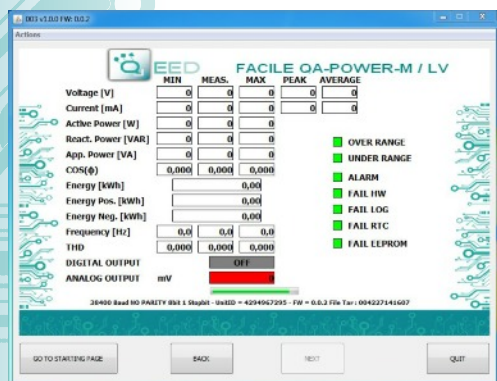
003 v1.0.0 FW: 0.0.2

Actions

QEED FACILE OA-POWER-M / LV

| | MIN | MEAS. | MAX | PEAK | AVERAGE |
|---|---|---|---|---|---|
| Voltage [V] | 0 | 0 | 0 | 0 | 0 |
| Current [mA] | 0 | 0 | 0 | 0 | 0 |
| Active Power [W] | 0 | 0 | 0 | | |
| React. Power [VAR] | 0 | 0 | 0 | | |
| App. Power [VA] | 0 | 0 | 0 | | |
| COS(φ) | 0,000 | 0,000 | 0,000 | | |
| Energy [kWh] | | 0,00 | | | |
| Energy Pos. [kWh] | | 0,00 | | | |
| Energy Neg. [kWh] | | 0,00 | | | |
| Frequency [Hz] | 0,0 | 0,0 | 0,0 | | |
| THD | 0,000 | 0,000 | 0,000 | | |

DIGITAL OUTPUT OFF

ANALOG OUTPUT mV 0

OVER RANGE
UNDER RANGE
ALARM
FAIL HW
FAIL LOG
FAIL RTC
FAIL EEPROM

38400 Baud NO PARITY 8bit 1 Stopbit - UnitID = 4294967295 - FW = 0.0.2 File Tar : 004227141607

GO TO STARTING PAGE BACK NEXT QUIT